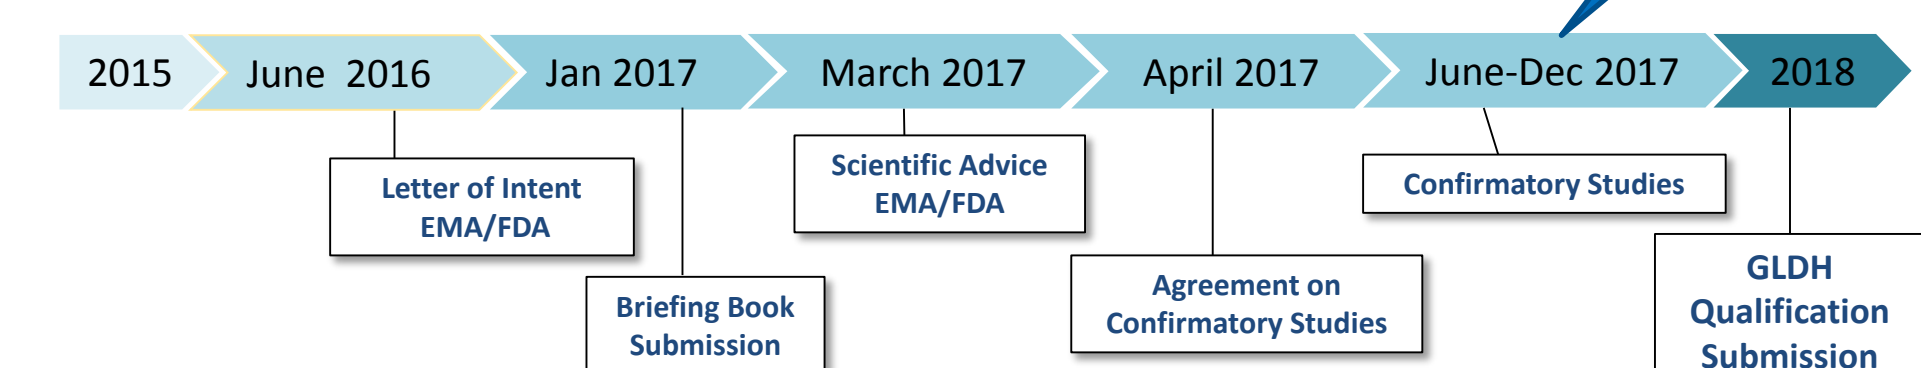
2015 June 2016 Jan 2017 March 2017 April 2017 June-Dec 2017 2018

Letter of Intent EMA/FDA

Briefing Book Submission

Scientific Advice EMA/FDA

Agreement on Confirmatory Studies

Confirmatory Studies

GLDH Qualification Submission